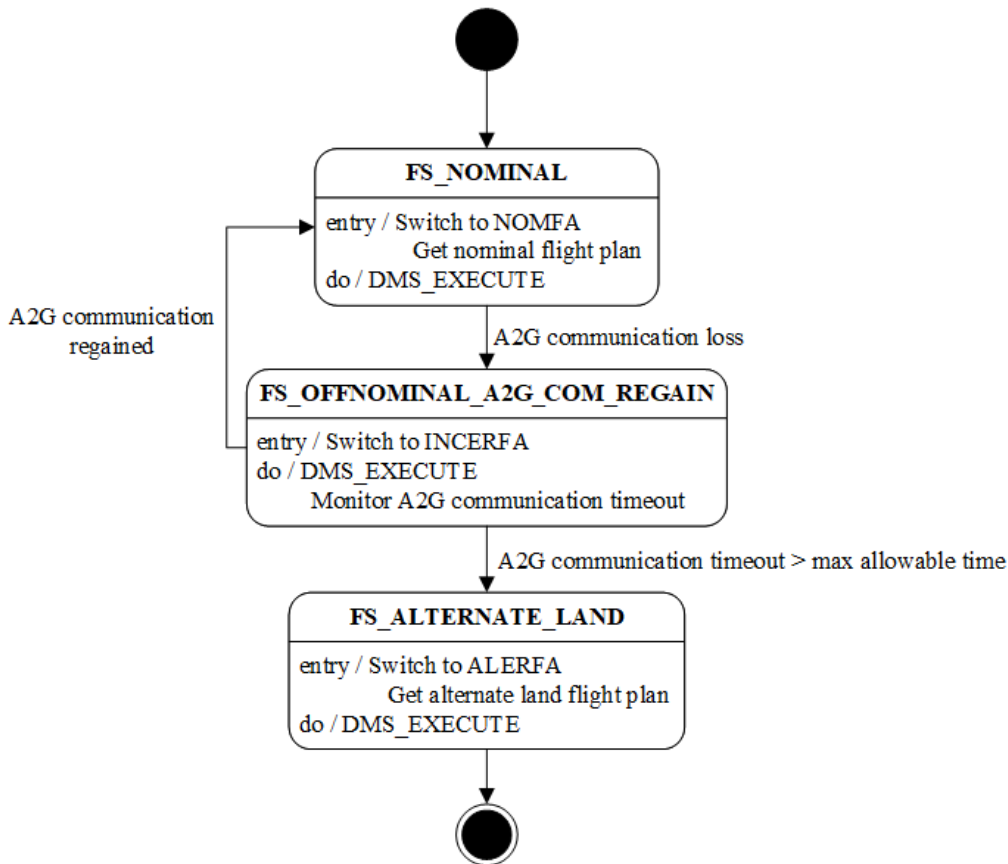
FS_NOMINAL

entry / Switch to NOMFA
Get nominal flight plan
do / DMS_EXECUTE

A2G communication regained

A2G communication loss

FS_OFFNOMINAL_A2G_COM_REGAIN

entry / Switch to INCERFA
do / DMS_EXECUTE
Monitor A2G communication timeout

A2G communication timeout > max allowable time

FS_ALTERNATE_LAND

entry / Switch to ALERFA
Get alternate land flight plan
do / DMS_EXECUTE